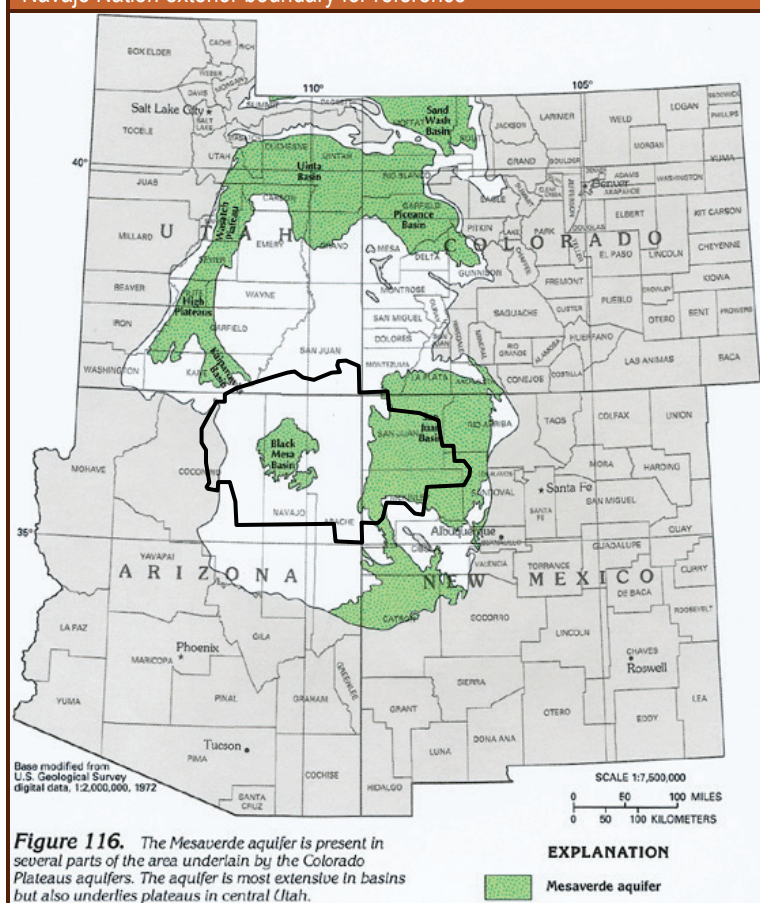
Navajo Nation exterior boundary for reference

BOX ELDER
CACHE
RICH
WEBER
DAVIS
MORGAN
Salt Lake City
SALT LAKE
SUMMIT
DAGGETT
TOOELE
UTAH
WASATCH
DUCHESNE
UINTAH
Uinta Basin
JUAB
CARBON
Wasatch Plateau
MILLARD
UTAH
EMERY
GRAND
SEVIER
BEAVER
High Plateaus
WAYNE
IRON
GARFIELD
SAN JUAN
WASHINGTON
KANE
Kaiparowits Basin
110°
105°
Sand Wash Basin
MOFFAT
ROUTT
JACKSON
LARIMER
WELD
LOGAN
SEDGWICK
PHILLIPS
RIO BLANCO
GRAND
BOULDER
MORGAN
YUMA
GARFIELD
Piceance Basin
EAGLE
Denver
ADAMS
ARAPAHOE
WASHINGTON
PITKIN
PARK
DOUGLAS
ELBERT
KIT CARSON
MESA
DELTA
COLORADO
GUNNISON
EL PASO
LINCOLN
CHEYENNE
MONTROSE
FREMONT
KIOWA
SAN MIGUEL
SAGUACHE
PUEBLO
OTERO
BENT
PROWERS
DOLORES
HUERFANO
MONTEZUMA
LA PLATA
ARCHULETA
CONEJOS
COSTILLA
LAS ANIMAS
BACA
RIO GRANDE
ALAMOSA
40°
35°
Black Mesa Basin
MOHAVE
COCONINO
NAVAJO
APACHE
San Juan Basin
SAN JUAN
RIO ARRIBA
TAOS
COLFAX
UNION
MORA
HARDING
SANDOVAL
Santa Fe
SAN MIGUEL
SANTA FE
Albuquerque
McKINLEY
BERNALILLO
GUADALUPE
QUAY
CIBOLA
VALENCIA
TORRANCE
CURRY
YAVAPAI
ARIZONA
NEW MEXICO
DE BACA
ROOSEVELT
SOCORRO
CATRON
LA PAZ
GILA
LINCOLN
Phoenix
MARICOPA
GREENLEE
CHAVES
Roswell
SIERRA
YUMA
PINAL
GRAHAM
GRANT
OTERO
LEA
EDDY
Tucson
PIMA
LUNA
DONA ANA
COCHISE
HIDALGO
SANTA CRUZ
Base modified from U.S. Geological Survey digital data, 1:2,000,000, 1972
SCALE 1:7,500,000
0 50 100 MILES
0 50 100 KILOMETERS

Figure 116. The Mesaverde aquifer is present in several parts of the area underlain by the Colorado Plateaus aquifers. The aquifer is most extensive in basins but also underlies plateaus in central Utah.

EXPLANATION
Mesaverde aquifer